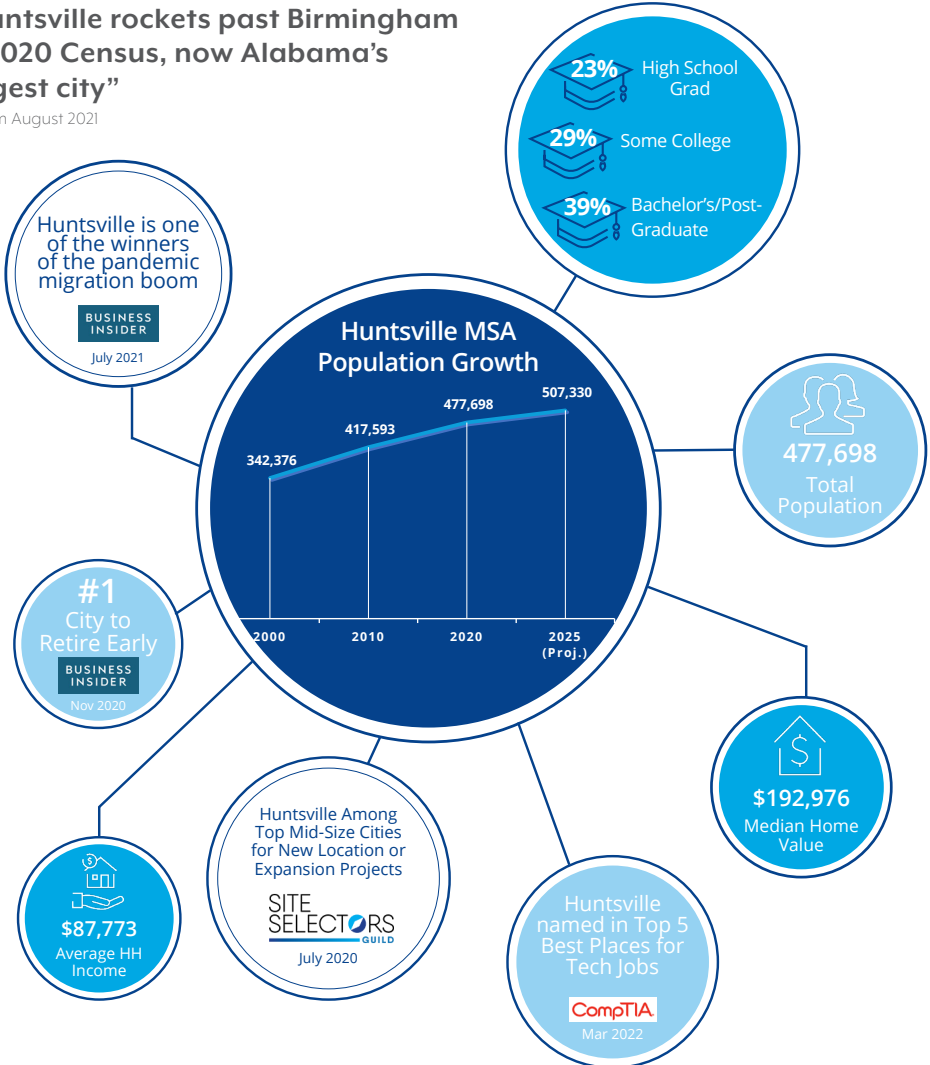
untsville rockets past Birmingham
020 Census, now Alabama's
gest city"
n August 2021

23% High School Grad

29% Some College

39% Bachelor's/Post-Graduate

Huntsville is one of the winners of the pandemic migration boom

BUSINESS INSIDER

July 2021

Huntsville MSA Population Growth

| 2000 | 2010 | 2020 | 2025 (Proj.) |
|---|---|---|---|
| 342,376 | 417,593 | 477,698 | 507,330 |

477,698
Total Population

#1
City to Retire Early

BUSINESS INSIDER

Nov 2020

$192,976
Median Home Value

Huntsville Among Top Mid-Size Cities for New Location or Expansion Projects

SITE SELECTORS GUILD

July 2020

$87,773
Average HH Income

Huntsville named in Top 5 Best Places for Tech Jobs

CompTIA.

Mar 2022